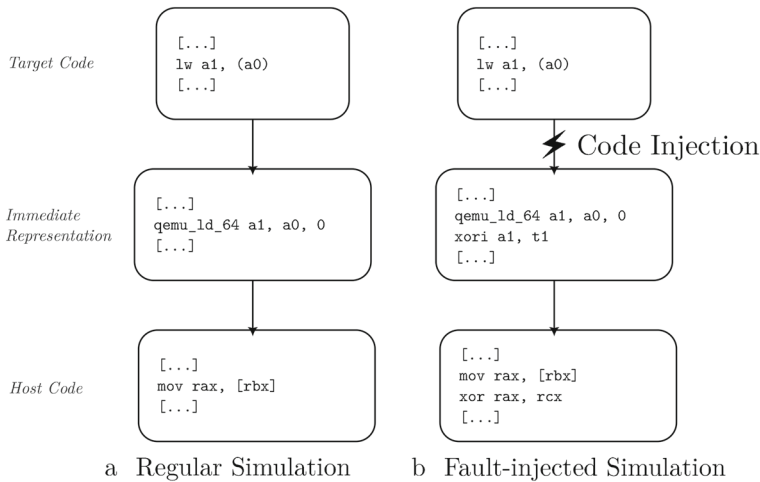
Target Code

[...]
lw a1, (a0)
[...]

[...]
lw a1, (a0)
[...]

Code Injection

Immediate Representation

[...]
qemu_ld_64 a1, a0, 0
[...]

[...]
qemu_ld_64 a1, a0, 0
xori a1, t1
[...]

Host Code

[...]
mov rax, [rbx]
[...]

[...]
mov rax, [rbx]
xor rax, rcx
[...]

a Regular Simulation

b Fault-injected Simulation